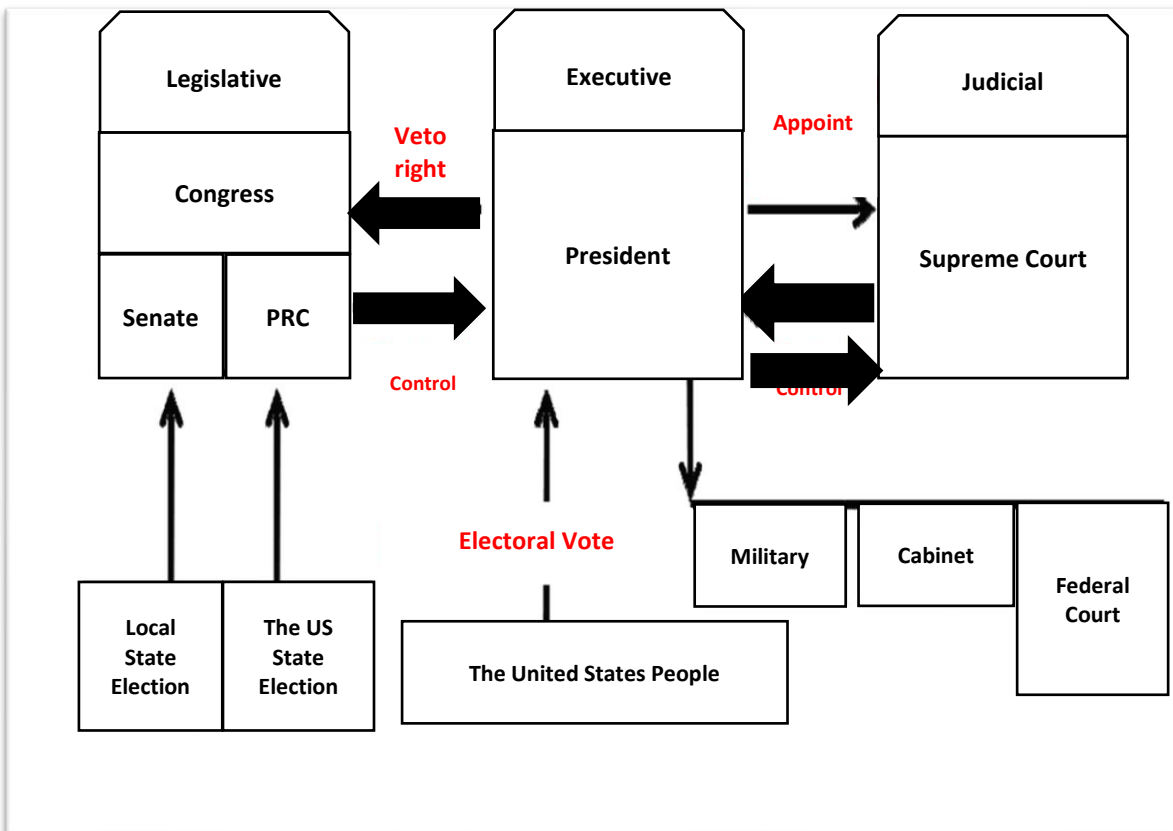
Legislative

Congress

Senate

PRC

Veto right

Control

Executive

President

Appoint

Control

Judicial

Supreme Court

Local State Election

The US State Election

Electoral Vote

The United States People

Military

Cabinet

Federal Court